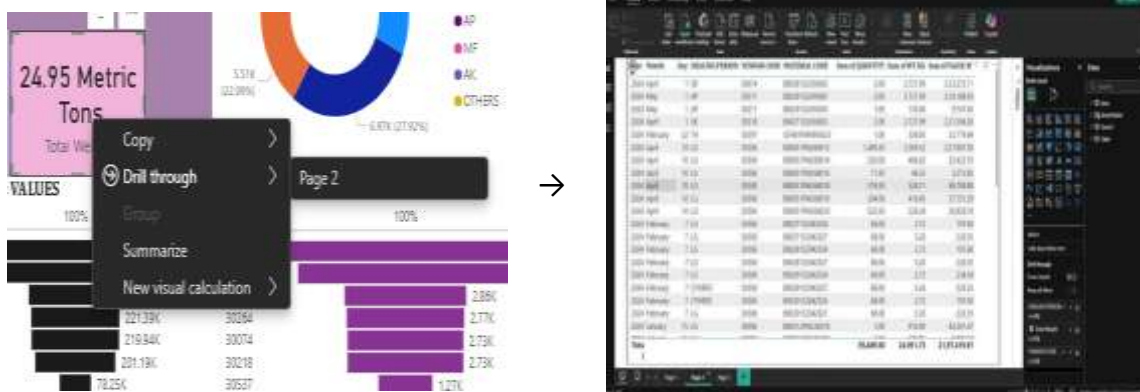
24.95 Metric Tons

Total We

AP

MF

AK

OTHERS

5.51K (22.09%)

6.97K (27.92%)

Copy

Drill through

Page 2

Group

Summarize

New visual calculation

VALUES

100%

100%

2.86K

221.39K

30264

2.77K

219.84K

30074

2.73K

201.19K

30218

2.73K

78.25K

30537

1.27K

→

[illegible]